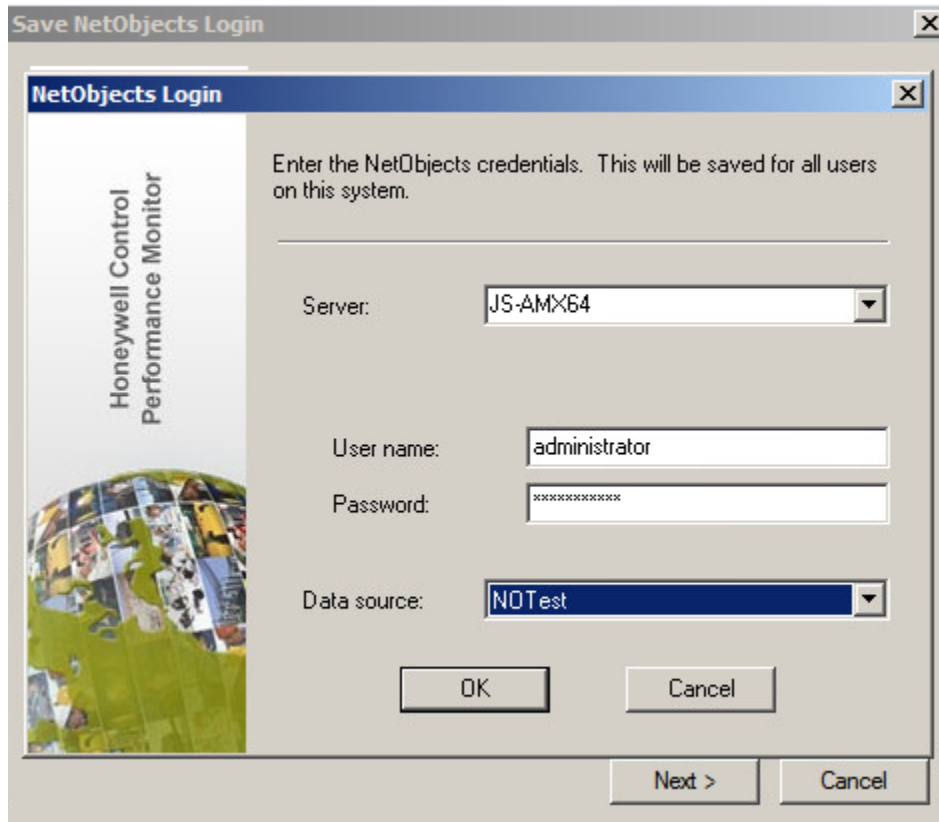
Save NetObjects Login

NetObjects Login

Honeywell Control Performance Monitor

Enter the NetObjects credentials. This will be saved for all users on this system.

Server: JS-AMX64

User name: administrator

Password: ***********

Data source: NOTest

OK

Cancel

Next >

Cancel